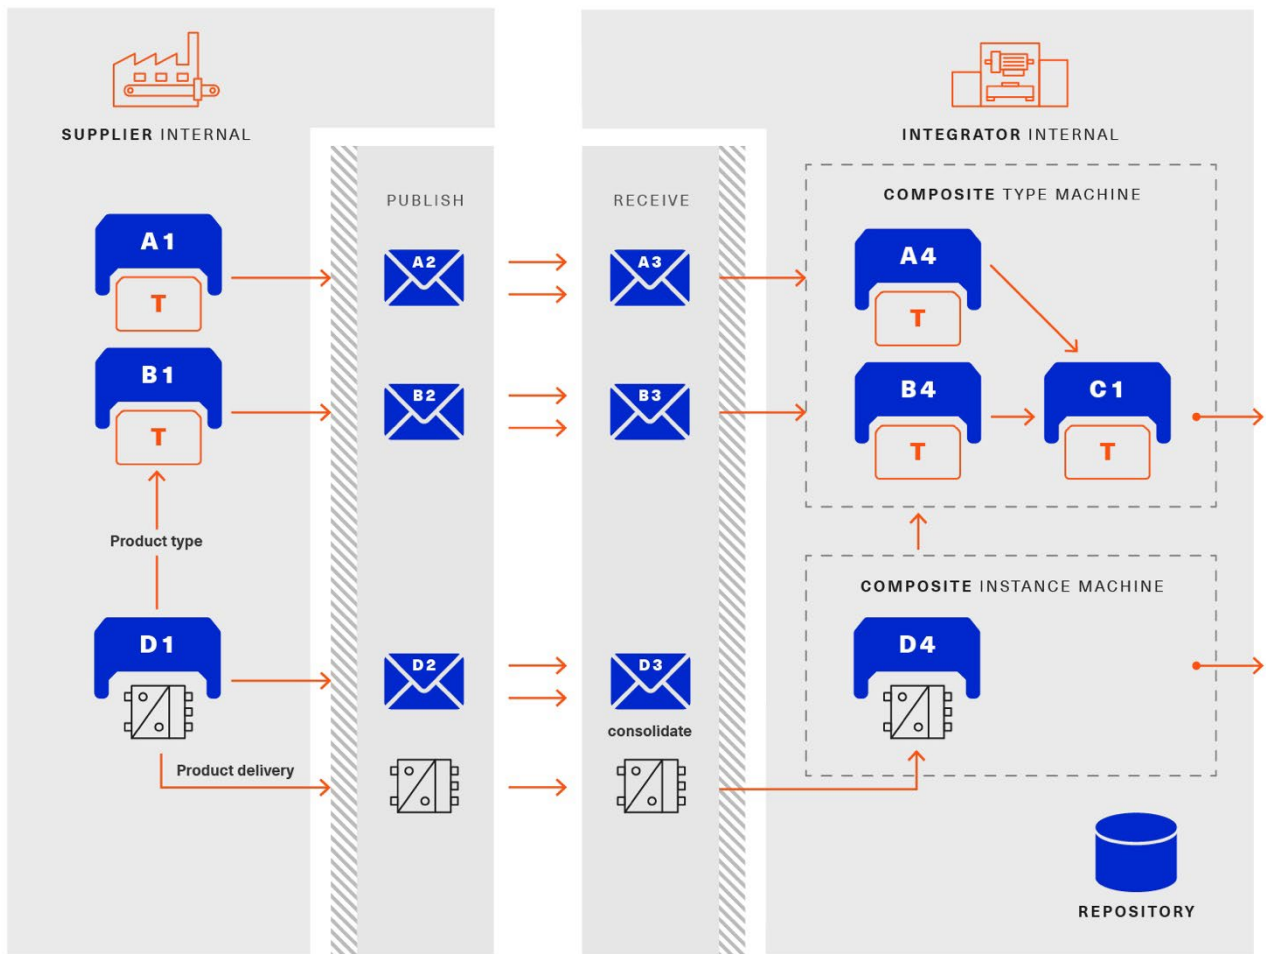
SUPPLIER INTERNAL

INTEGRATOR INTERNAL

PUBLISH

RECEIVE

COMPOSITE TYPE MACHINE

A1
T

A2

A3

A4
T

B1
T

B2

B3

B4
T

C1
T

Product type

COMPOSITE INSTANCE MACHINE

D1

D2

D3

D4

consolidate

Product delivery

REPOSITORY